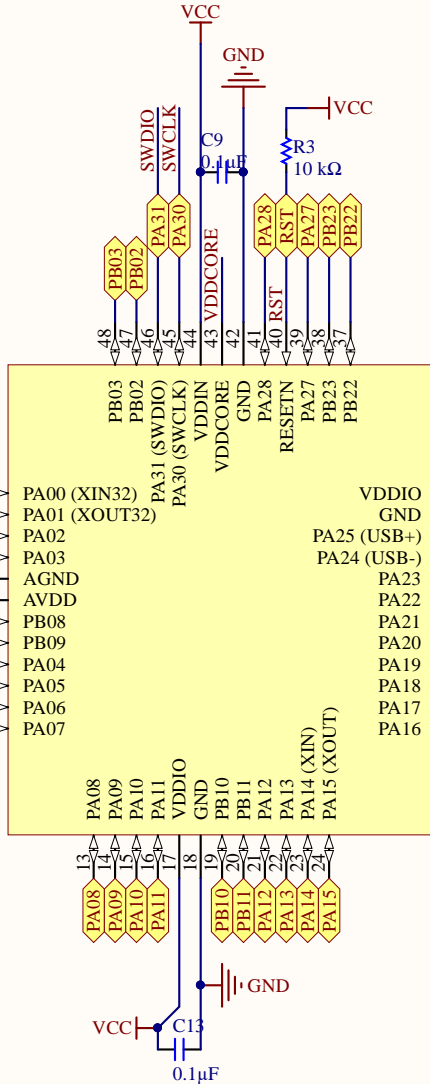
VCC
GND
VCC
SWDIO
SWCLK
C9
0.1µF
R3
10 kΩ
PB03
PB02
PA31
PA30
VDDCORE
PA28
RST
PA27
PB23
PB22
RST
48
47
46
45
44
43
42
41
40
39
38
37
PB03
PB02
PA31 (SWDIO)
PA30 (SWCLK)
VDDIN
VDDCORE
GND
PA28
RESETN
PA27
PB23
PB22
PA00 (XIN32)
PA01 (XOUT32)
PA02
PA03
AGND
AVDD
PB08
PB09
PA04
PA05
PA06
PA07
VDDIO
GND
PA25 (USB+)
PA24 (USB-)
PA23
PA22
PA21
PA20
PA19
PA18
PA17
PA16
PA08
PA09
PA10
PA11
VDDIO
GND
PB10
PB11
PA12
PA13
PA14 (XIN)
PA15 (XOUT)
13
14
15
16
17
18
19
20
21
22
23
24
PA08
PA09
PA10
PA11
PB10
PB11
PA12
PA13
PA14
PA15
GND
VCC
C13
0.1µF